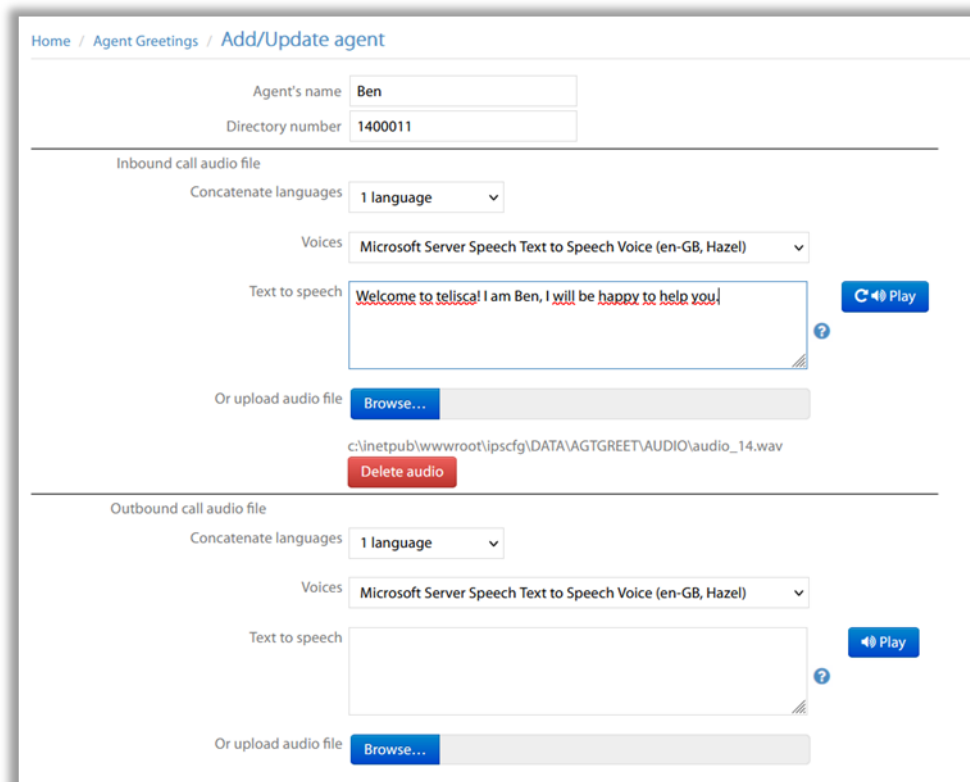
Home / Agent Greetings / Add/Update agent

Agent's name Ben

Directory number 1400011

Inbound call audio file

Concatenate languages 1 language

Voices Microsoft Server Speech Text to Speech Voice (en-GB, Hazel)

Text to speech Welcome to telisca! I am Ben, I will be happy to help you.

Play

?

Or upload audio file Browse...

c:\inetpub\wwwroot\ipscfg\DATA\AGTGREET\AUDIO\audio_14.wav

Delete audio

Outbound call audio file

Concatenate languages 1 language

Voices Microsoft Server Speech Text to Speech Voice (en-GB, Hazel)

Text to speech

Play

?

Or upload audio file Browse...